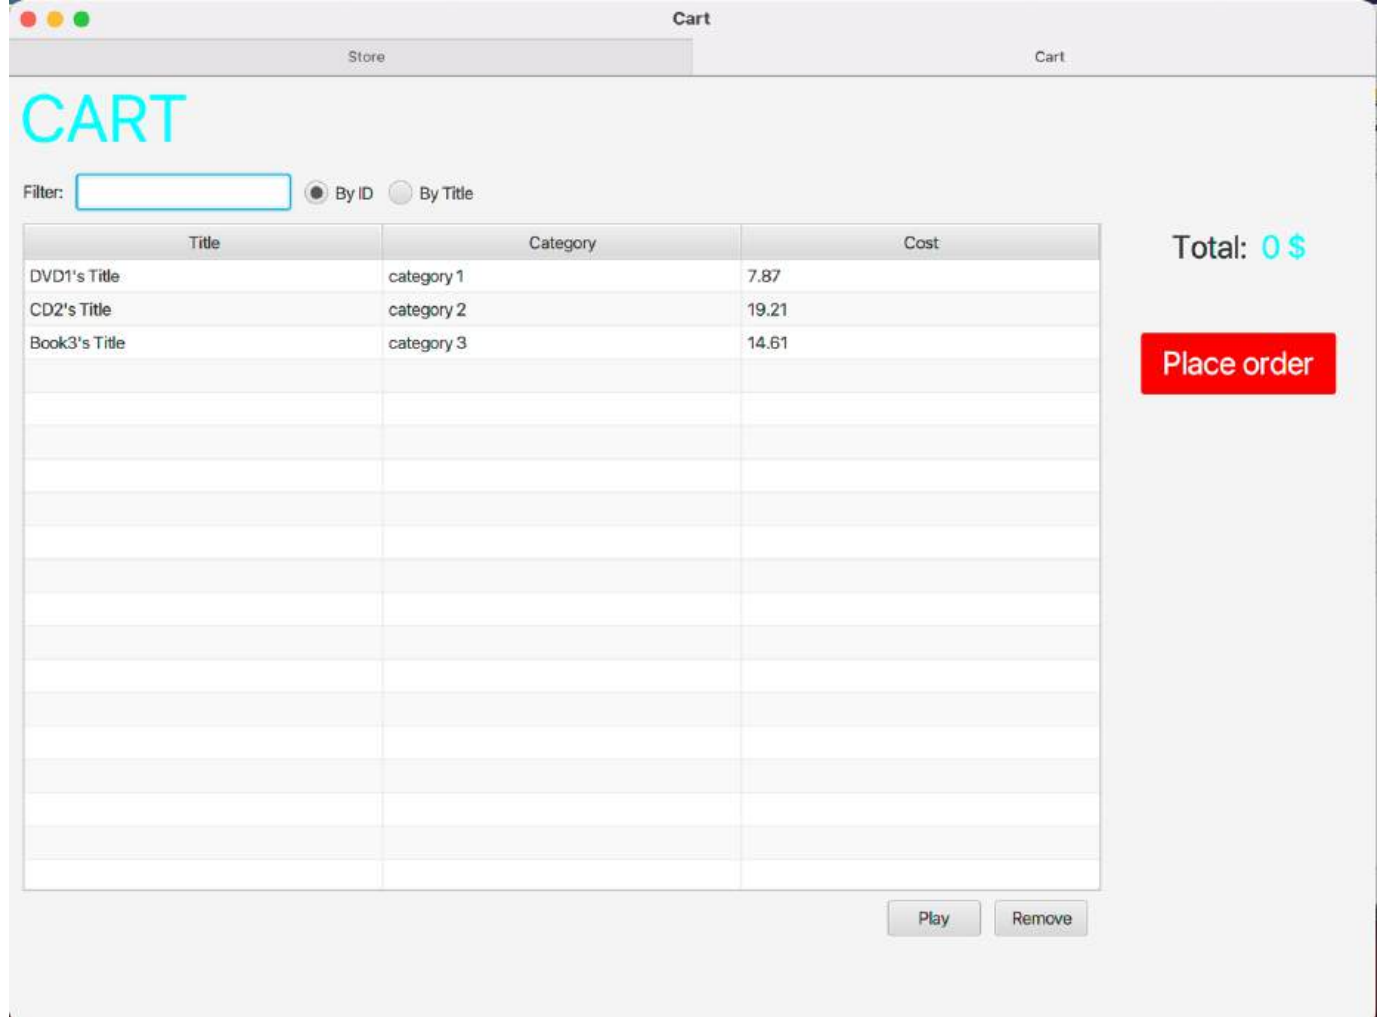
Cart

Store | Cart

CART

Filter: By ID By Title

| Title | Category | Cost |
|---|---|---|
| DVD1's Title | category 1 | 7.87 |
| CD2's Title | category 2 | 19.21 |
| Book3's Title | category 3 | 14.61 |

Total: 0 $

Place order

Play Remove